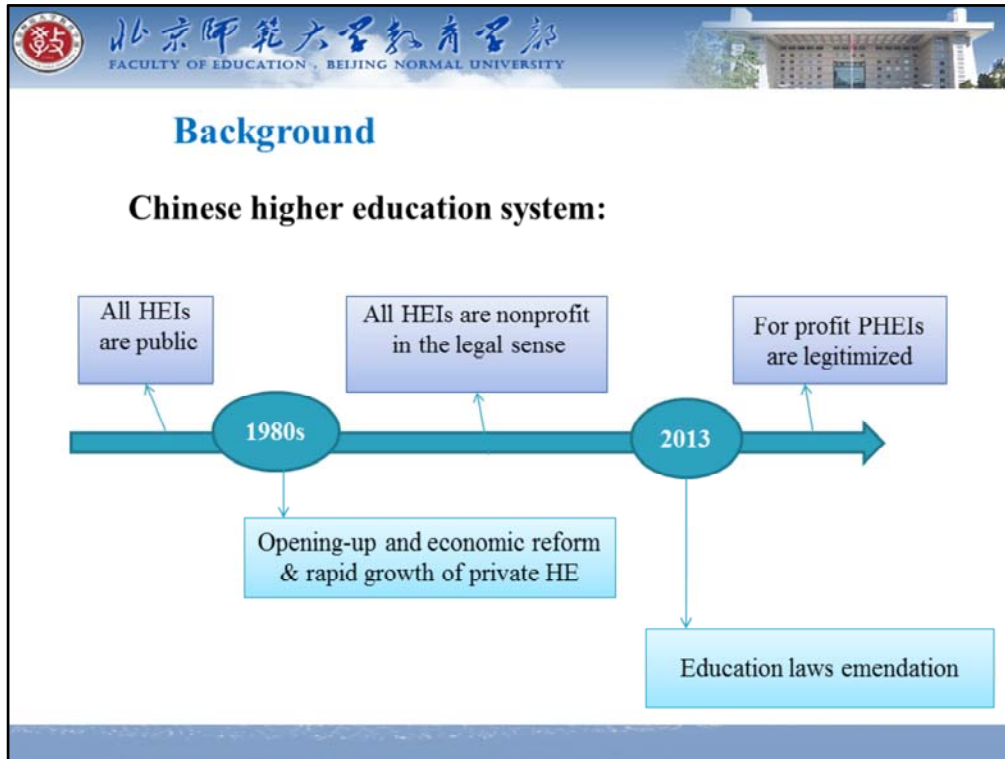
北京师范大学教育学部
FACULTY OF EDUCATION · BEIJING NORMAL UNIVERSITY

Background

Chinese higher education system:

All HEIs are public

All HEIs are nonprofit in the legal sense

For profit PHEIs are legitimized

1980s

2013

Opening-up and economic reform & rapid growth of private HE

Education laws emendation